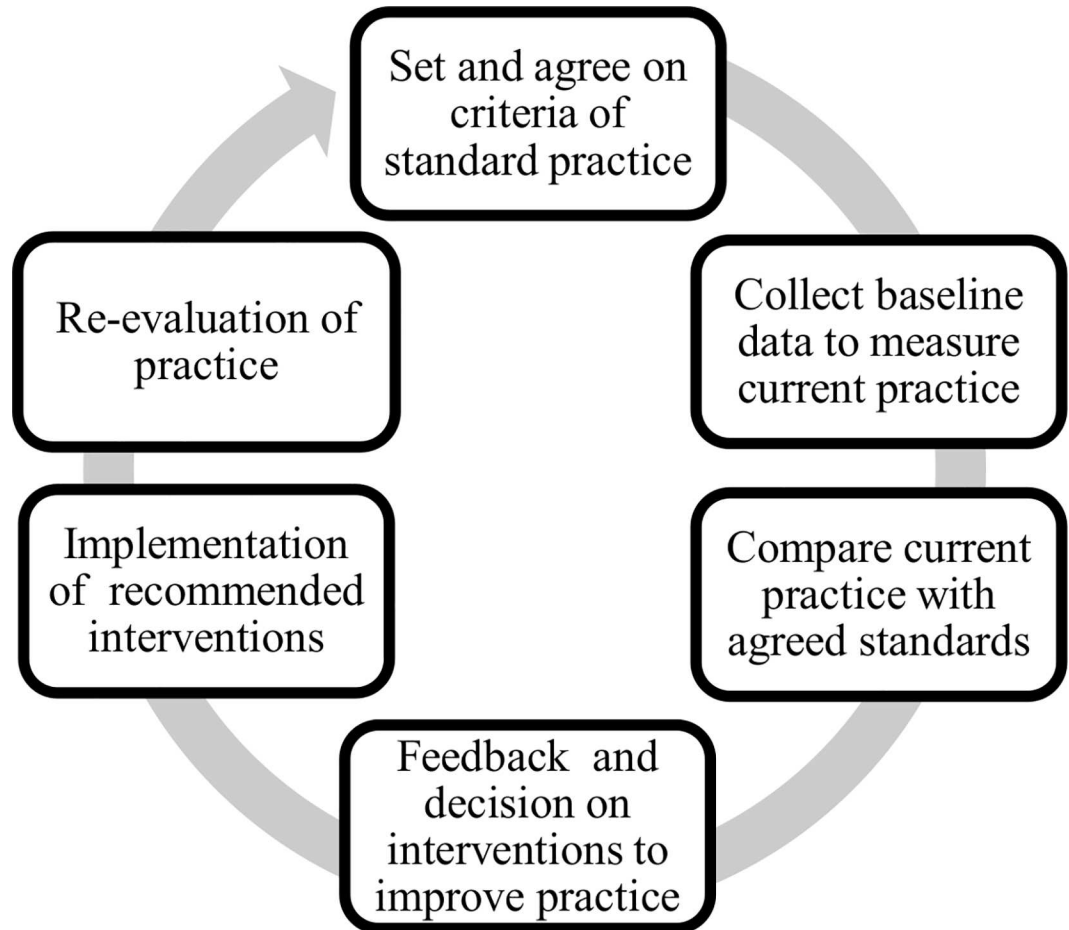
Set and agree on criteria of standard practice

Collect baseline data to measure current practice

Compare current practice with agreed standards

Feedback and decision on interventions to improve practice

Implementation of recommended interventions

Re-evaluation of practice